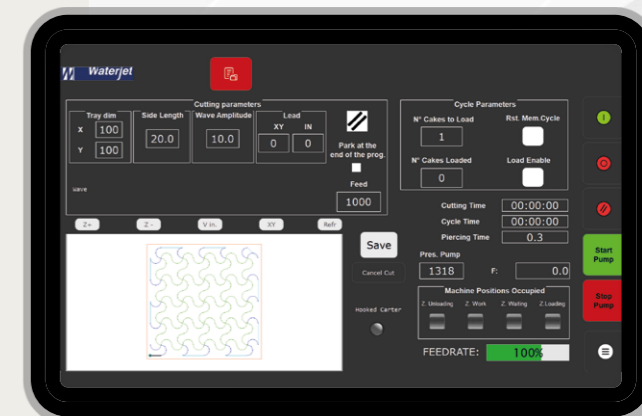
Waterjet

Cutting parameters

| Tray dim | Side Length | Wave Amplitude | Lead |
|---|---|---|---|
| X 100 | 20.0 | 10.0 | XY 0 |
| Y 100 | | | IN 0 |

Park at the end of the prog.

Feed
1000

Wave

Cycle Parameters

N° Cakes to Load
1

Rst. Mem.Cycle

N° Cakes Loaded
0

Load Enable

Z+ Z - V in. XY Refr

Cutting Time 00:00:00
Cycle Time 00:00:00
Piercing Time 0.3

Save

Cancel Cut

Pres. Pump
1318

F:
0.0

Hooked Carter

Machine Positions Occupied
Z. Unloading Z. Work Z. Waiting Z. Loading

FEEDRATE: 100%

Start Pump

Stop Pump